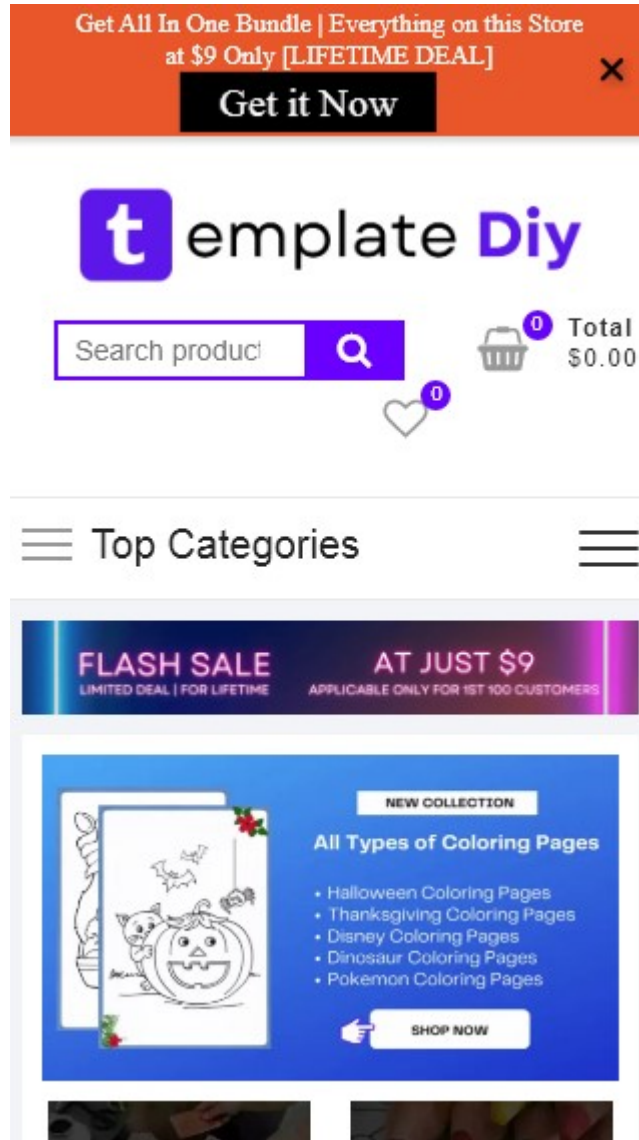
Get All In One Bundle | Everything on this Store at $9 Only [LIFETIME DEAL]

Get it Now

×

t emplate Diy

Search product

0 Total $0.00

0

Top Categories

FLASH SALE
LIMITED DEAL | FOR LIFETIME

AT JUST $9
APPLICABLE ONLY FOR 1ST 100 CUSTOMERS

NEW COLLECTION

All Types of Coloring Pages

• Halloween Coloring Pages
• Thanksgiving Coloring Pages
• Disney Coloring Pages
• Dinosaur Coloring Pages
• Pokemon Coloring Pages

SHOP NOW